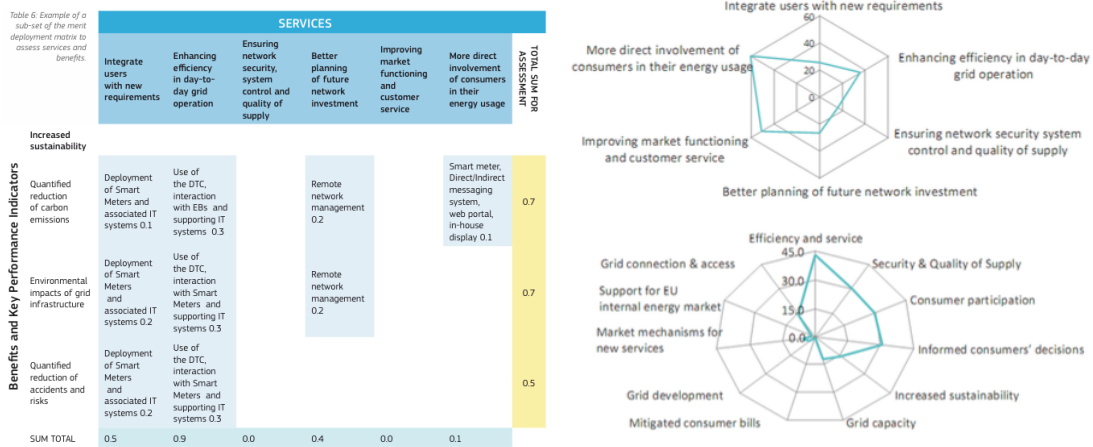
Table 6: Example of a sub-set of the merit deployment matrix to assess services and benefits.

| | SERVICES | | | | | | |
|---|---|---|---|---|---|---|---|
| | Integrate users with new requirements | Enhancing efficiency in day-to-day grid operation | Ensuring network security, system control and quality of supply | Better planning of future network investment | Improving market functioning and customer service | More direct involvement of consumers in their energy usage | TOTAL SUM FOR ASSESSMENT |
| Increased sustainability | | | | | | | |
| Quantified reduction of carbon emissions | Deployment of Smart Meters and associated IT systems 0.1 | Use of the DTC, interaction with EBs and supporting IT systems 0.3 | | Remote network management 0.2 | | Smart meter, Direct/Indirect messaging system, web portal, in-house display 0.1 | 0.7 |
| Environmental impacts of grid infrastructure | Deployment of Smart Meters and associated IT systems 0.2 | Use of the DTC, interaction with Smart Meters and supporting IT systems 0.3 | | Remote network management 0.2 | | | 0.7 |
| Quantified reduction of accidents and risks | Deployment of Smart Meters and associated IT systems 0.2 | Use of the DTC, interaction with Smart Meters and supporting IT systems 0.3 | | | | | 0.5 |
| SUM TOTAL | 0.5 | 0.9 | 0.0 | 0.4 | 0.0 | 0.1 | |

Benefits and Key Performance Indicators

Integrate users with new requirements
60
40
20
0
More direct involvement of consumers in their energy usage
Enhancing efficiency in day-to-day grid operation
Improving market functioning and customer service
Ensuring network security system control and quality of supply
Better planning of future network investment

Efficiency and service
45.0
30.0
15.0
0.0
Grid connection & access
Security & Quality of Supply
Support for EU internal energy market
Consumer participation
Market mechanisms for new services
Informed consumers' decisions
Grid development
Increased sustainability
Mitigated consumer bills
Grid capacity